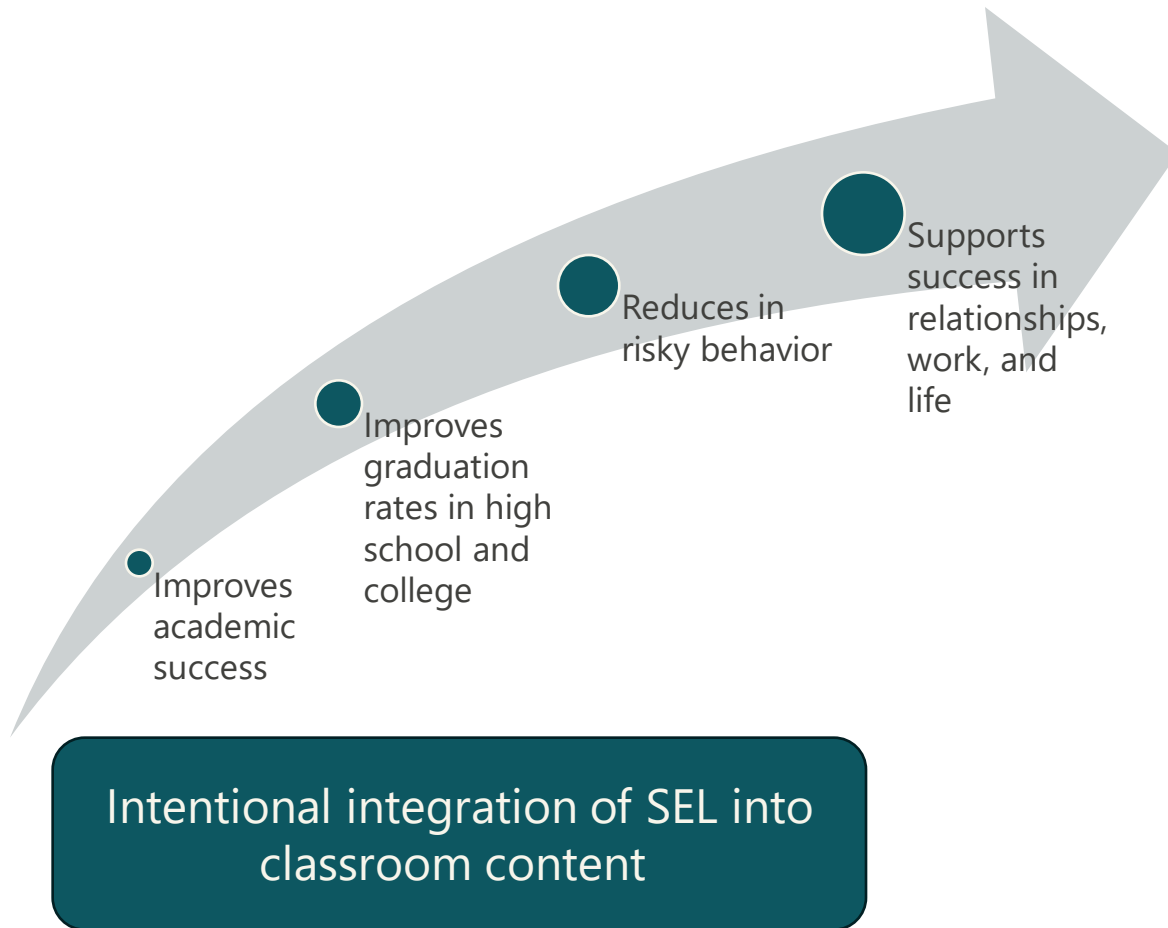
Improves academic success

Improves graduation rates in high school and college

Reduces in risky behavior

Supports success in relationships, work, and life

Intentional integration of SEL into classroom content